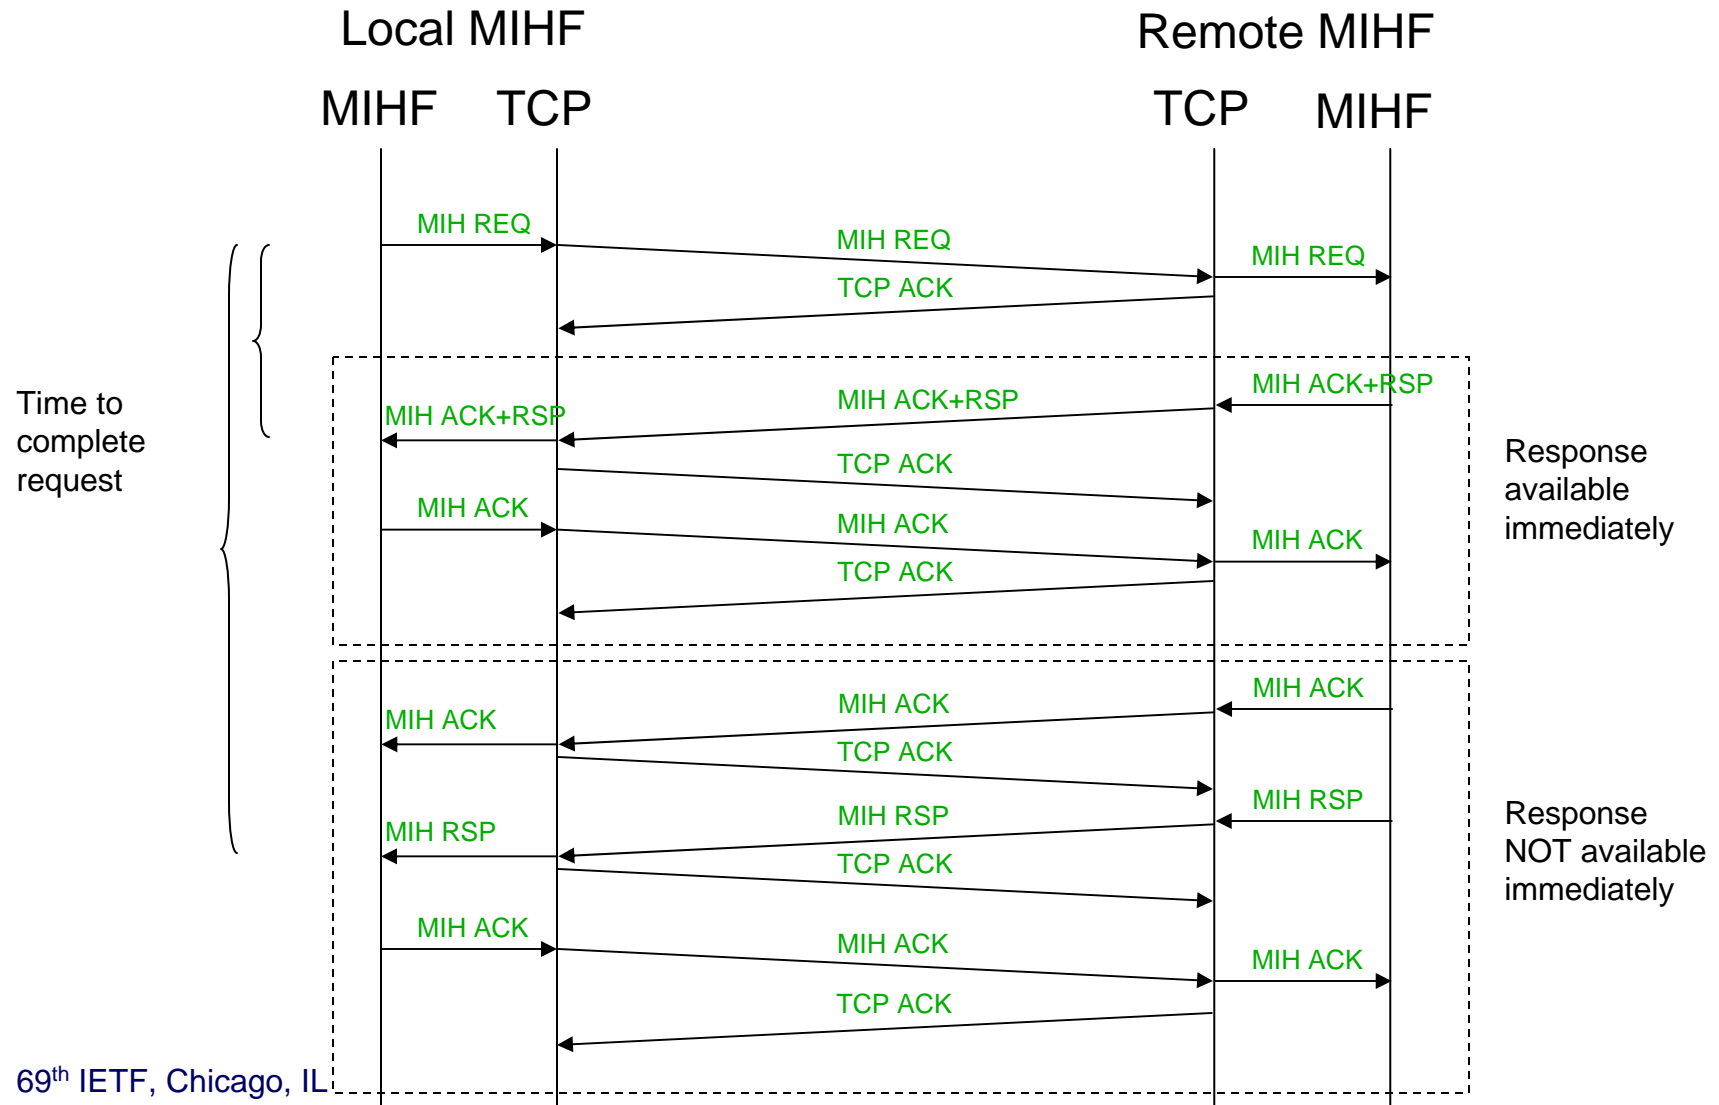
Local MIHF

Remote MIHF

MIHF TCP

TCP MIHF

MIH REQ

MIH REQ

MIH REQ

TCP ACK

Time to complete request

MIH ACK+RSP

MIH ACK+RSP

MIH ACK+RSP

TCP ACK

Response available immediately

MIH ACK

MIH ACK

MIH ACK

TCP ACK

MIH ACK

MIH ACK

MIH ACK

TCP ACK

MIH RSP

MIH RSP

MIH RSP

Response NOT available immediately

TCP ACK

MIH ACK

MIH ACK

MIH ACK

TCP ACK

69$^{th}$ IETF, Chicago, IL